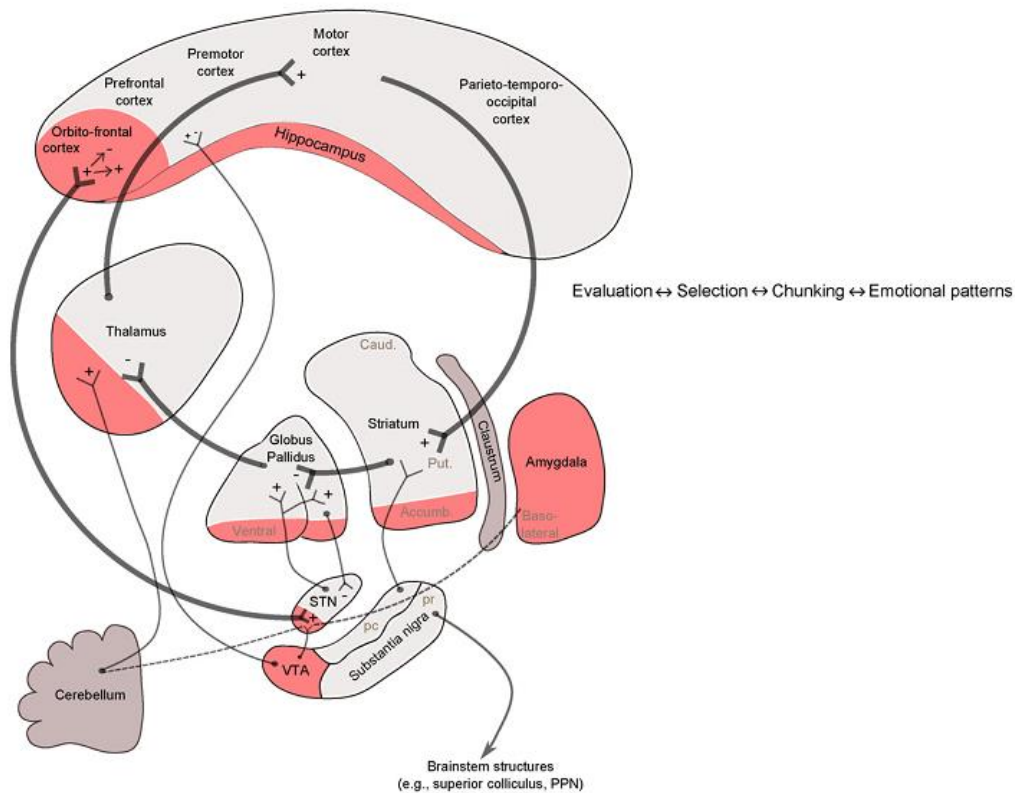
Premotor cortex

Motor cortex

Prefrontal cortex

Parieto-temporo-occipital cortex

Orbito-frontal cortex

Hippocampus

Thalamus

Evaluation ↔ Selection ↔ Chunking ↔ Emotional patterns

Caud.

Striatum

Put.

Claustrum

Amygdala

Globus Pallidus

Ventral

Accumb.

Baso-lateral

STN

pr

pc

Substantia nigra

VTA

Cerebellum

Brainstem structures (e.g., superior colliculus, PPN)